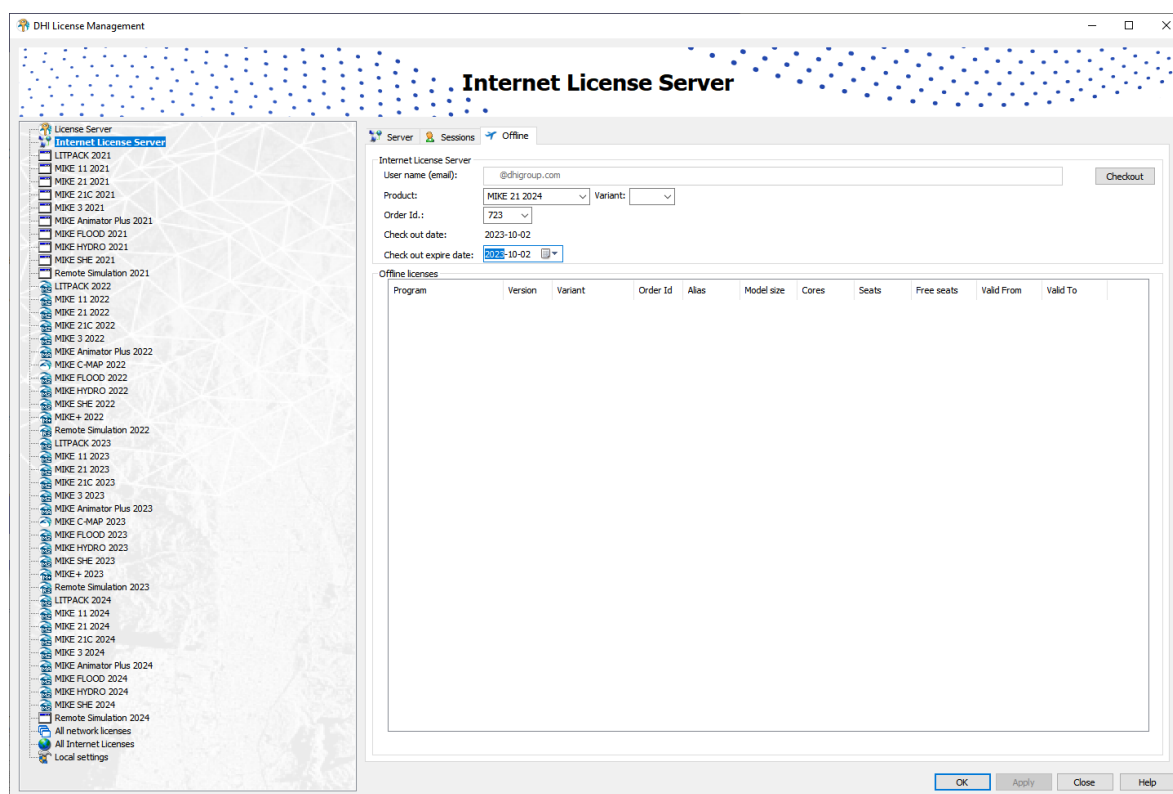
DHI License Management

Internet License Server

License Server
Internet License Server
LITPACK 2021
MIKE 11 2021
MIKE 21 2021
MIKE 21C 2021
MIKE 3 2021
MIKE Animator Plus 2021
MIKE FLOOD 2021
MIKE HYDRO 2021
MIKE SHE 2021
Remote Simulation 2021
LITPACK 2022
MIKE 11 2022
MIKE 21 2022
MIKE 21C 2022
MIKE 3 2022
MIKE Animator Plus 2022
MIKE C-MAP 2022
MIKE FLOOD 2022
MIKE HYDRO 2022
MIKE SHE 2022
MIKE+ 2022
Remote Simulation 2022
LITPACK 2023
MIKE 11 2023
MIKE 21 2023
MIKE 21C 2023
MIKE 3 2023
MIKE Animator Plus 2023
MIKE C-MAP 2023
MIKE FLOOD 2023
MIKE HYDRO 2023
MIKE SHE 2023
MIKE+ 2023
Remote Simulation 2023
LITPACK 2024
MIKE 11 2024
MIKE 21 2024
MIKE 21C 2024
MIKE 3 2024
MIKE Animator Plus 2024
MIKE FLOOD 2024
MIKE HYDRO 2024
MIKE SHE 2024
Remote Simulation 2024
All network licenses
All Internet Licenses
Local settings

Server Sessions Offline

Internet License Server
User name (email): @dhigroup.com
Checkout
Product: MIKE 21 2024 Variant:
Order Id.: 723
Check out date: 2023-10-02
Check out expire date: 2023-10-02

Offline licenses

| Program | Version | Variant | Order Id | Alias | Model size | Cores | Seats | Free seats | Valid From | Valid To |
|---|---|---|---|---|---|---|---|---|---|---|

OK Apply Close Help